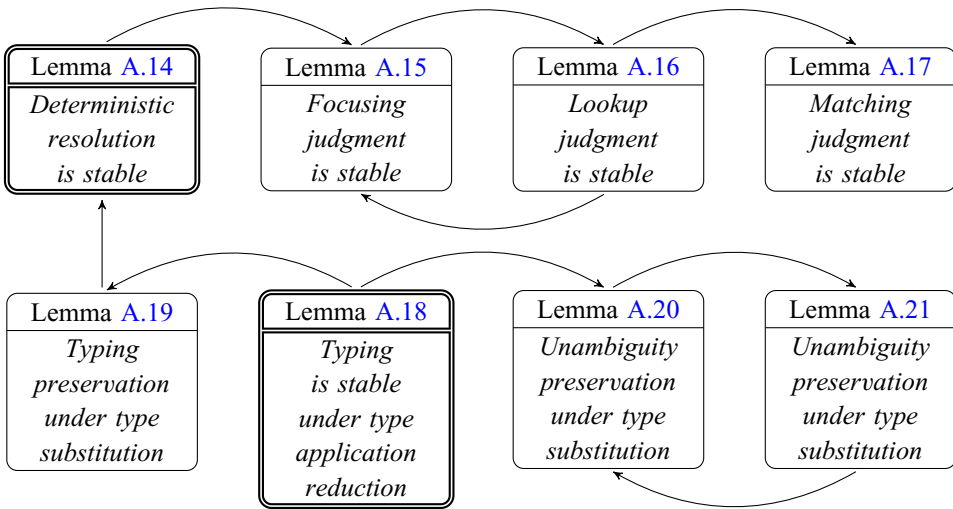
Lemma A.14
*Deterministic resolution is stable*

Lemma A.15
*Focusing judgment is stable*

Lemma A.16
*Lookup judgment is stable*

Lemma A.17
*Matching judgment is stable*

Lemma A.19
*Typing preservation under type substitution*

Lemma A.18
*Typing is stable under type application reduction*

Lemma A.20
*Unambiguity preservation under type substitution*

Lemma A.21
*Unambiguity preservation under type substitution*